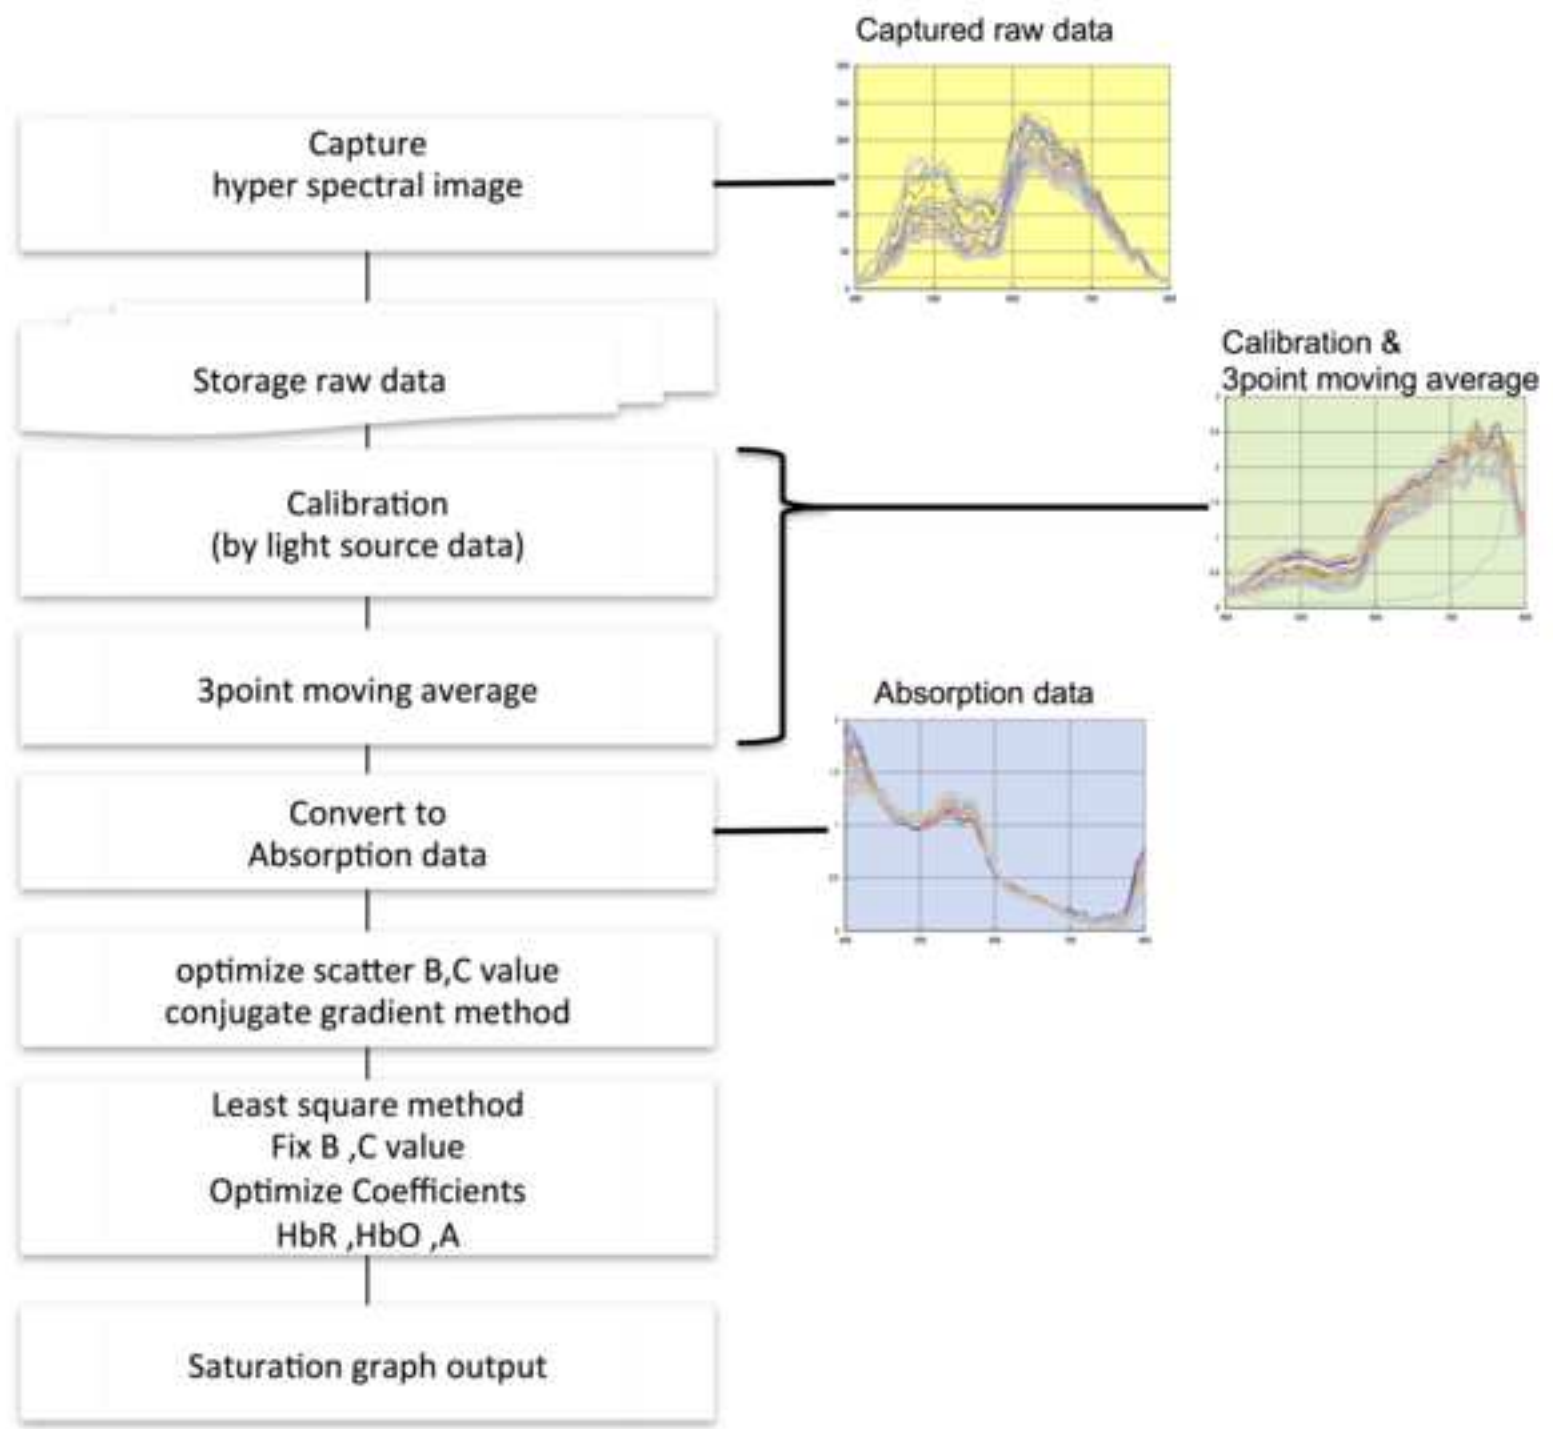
Capture
hyper spectral image

Captured raw data

Storage raw data

Calibration &
3point moving average

Calibration
(by light source data)

3point moving average

Absorption data

Convert to
Absorption data

optimize scatter B,C value
conjugate gradient method

Least square method
Fix B ,C value
Optimize Coefficients
HbR ,HbO ,A

Saturation graph output